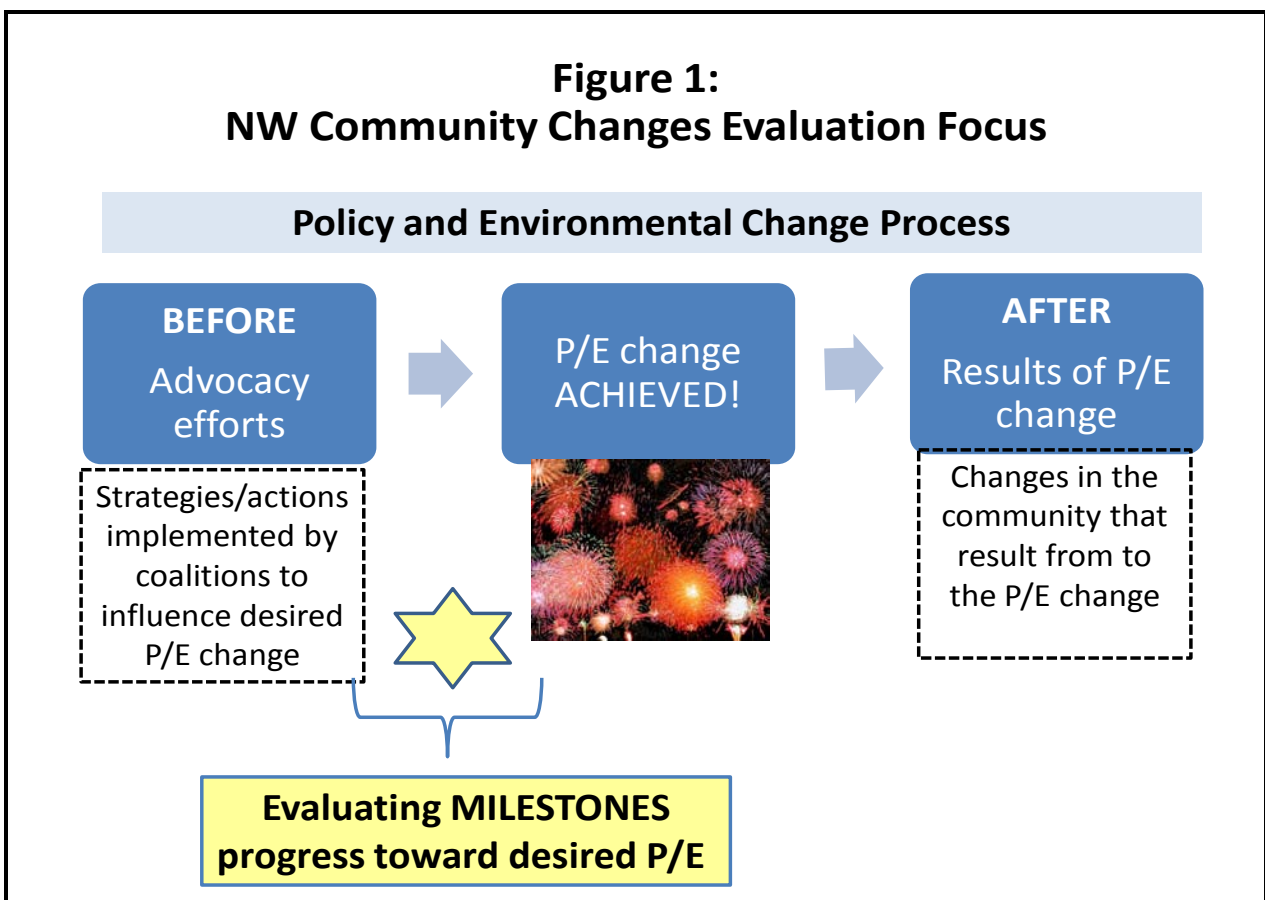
Figure 1:
NW Community Changes Evaluation Focus

Policy and Environmental Change Process

BEFORE
Advocacy efforts

Strategies/actions implemented by coalitions to influence desired P/E change

P/E change ACHIEVED!

AFTER
Results of P/E change

Changes in the community that result from to the P/E change

Evaluating MILESTONES progress toward desired P/E